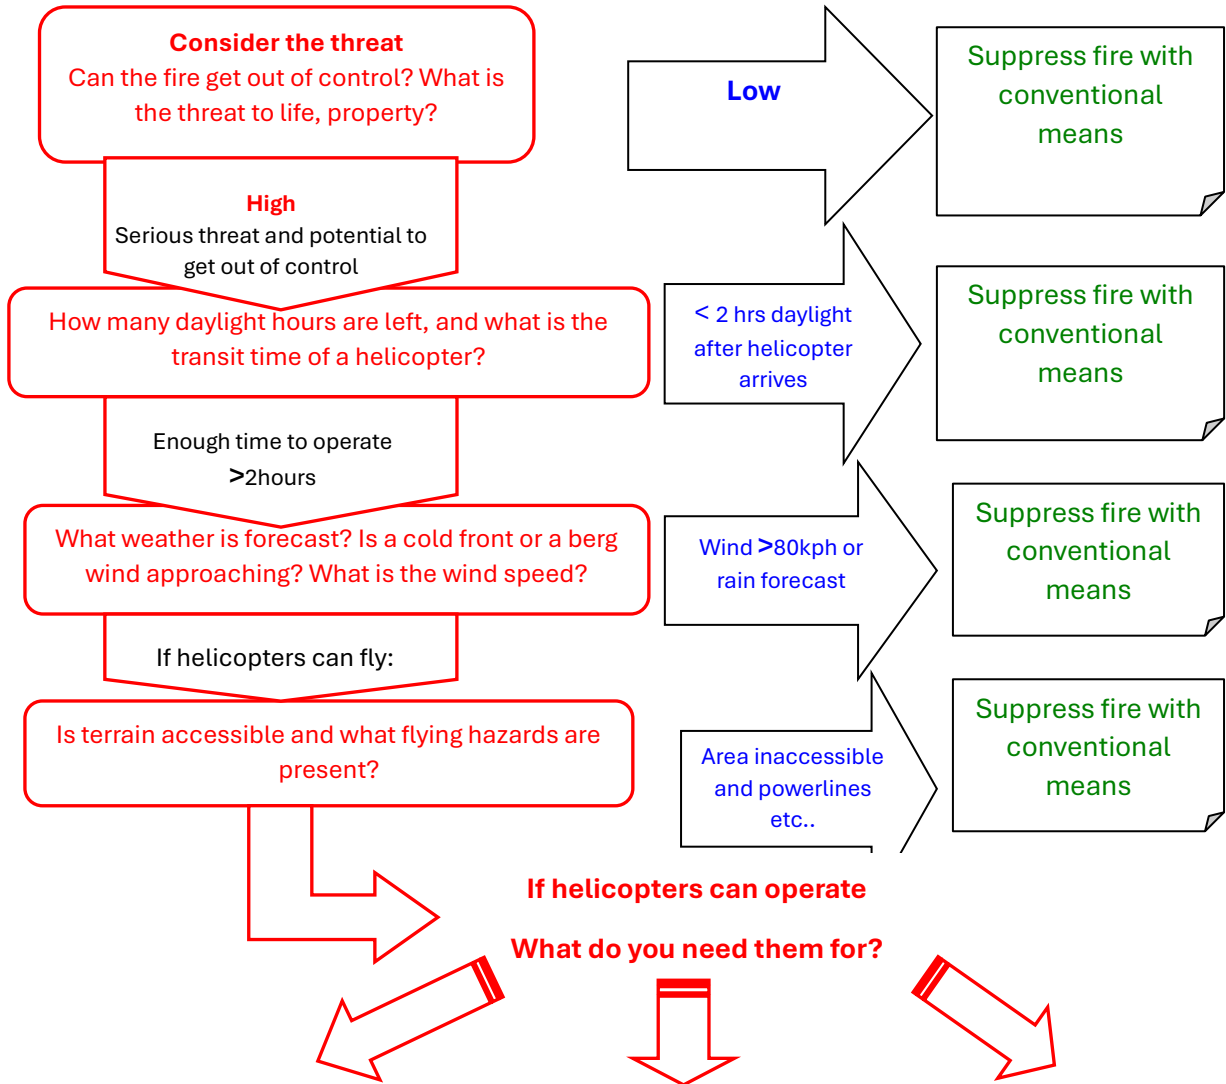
Consider the threat
Can the fire get out of control? What is the threat to life, property?

Low

Suppress fire with conventional means

High
Serious threat and potential to get out of control

How many daylight hours are left, and what is the transit time of a helicopter?

< 2 hrs daylight after helicopter arrives

Suppress fire with conventional means

Enough time to operate
>2hours

What weather is forecast? Is a cold front or a berg wind approaching? What is the wind speed?

Wind >80kph or rain forecast

Suppress fire with conventional means

If helicopters can fly:

Is terrain accessible and what flying hazards are present?

Area inaccessible and powerlines etc..

Suppress fire with conventional means

If helicopters can operate

What do you need them for?